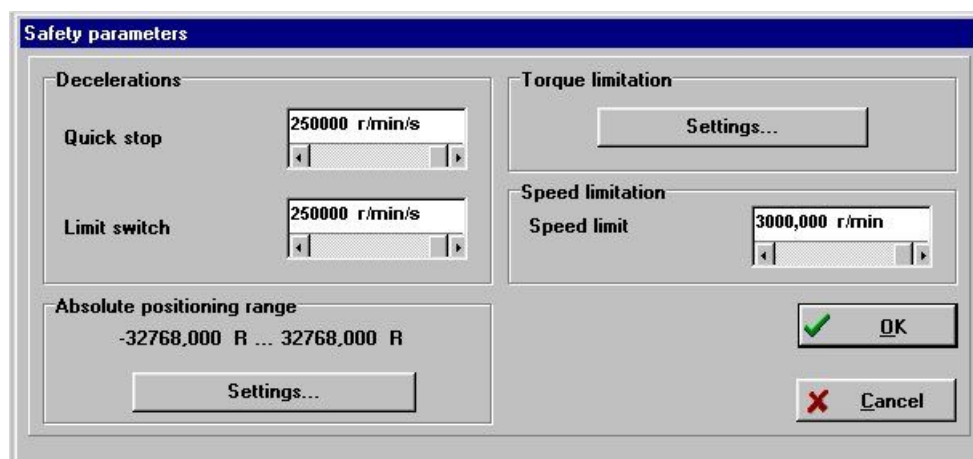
Safety parameters

Decelerations

Quick stop

250000 r/min/s

Limit switch

250000 r/min/s

Torque limitation

Settings...

Speed limitation

Speed limit

3000,000 r/min

Absolute positioning range

-32768,000 R ... 32768,000 R

Settings...

OK

Cancel